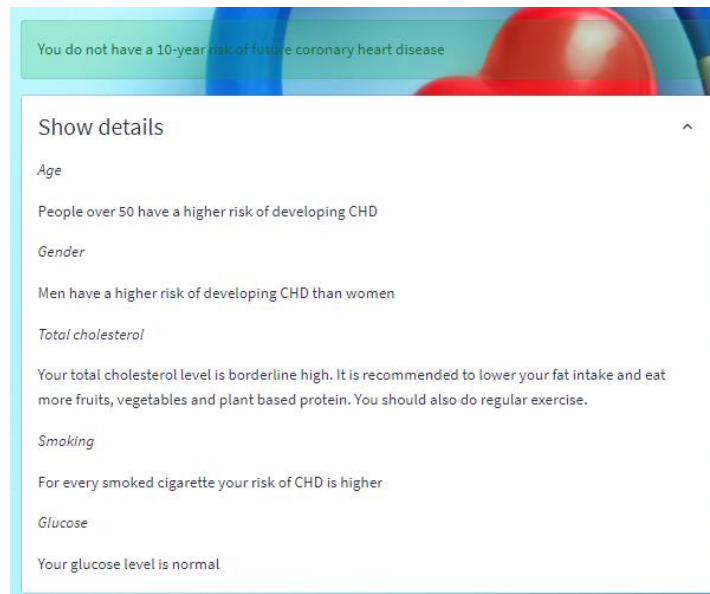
You do not have a 10-year risk of future coronary heart disease

Show details

Age

People over 50 have a higher risk of developing CHD

Gender

Men have a higher risk of developing CHD than women

Total cholesterol

Your total cholesterol level is borderline high. It is recommended to lower your fat intake and eat more fruits, vegetables and plant based protein. You should also do regular exercise.

Smoking

For every smoked cigarette your risk of CHD is higher

Glucose

Your glucose level is normal